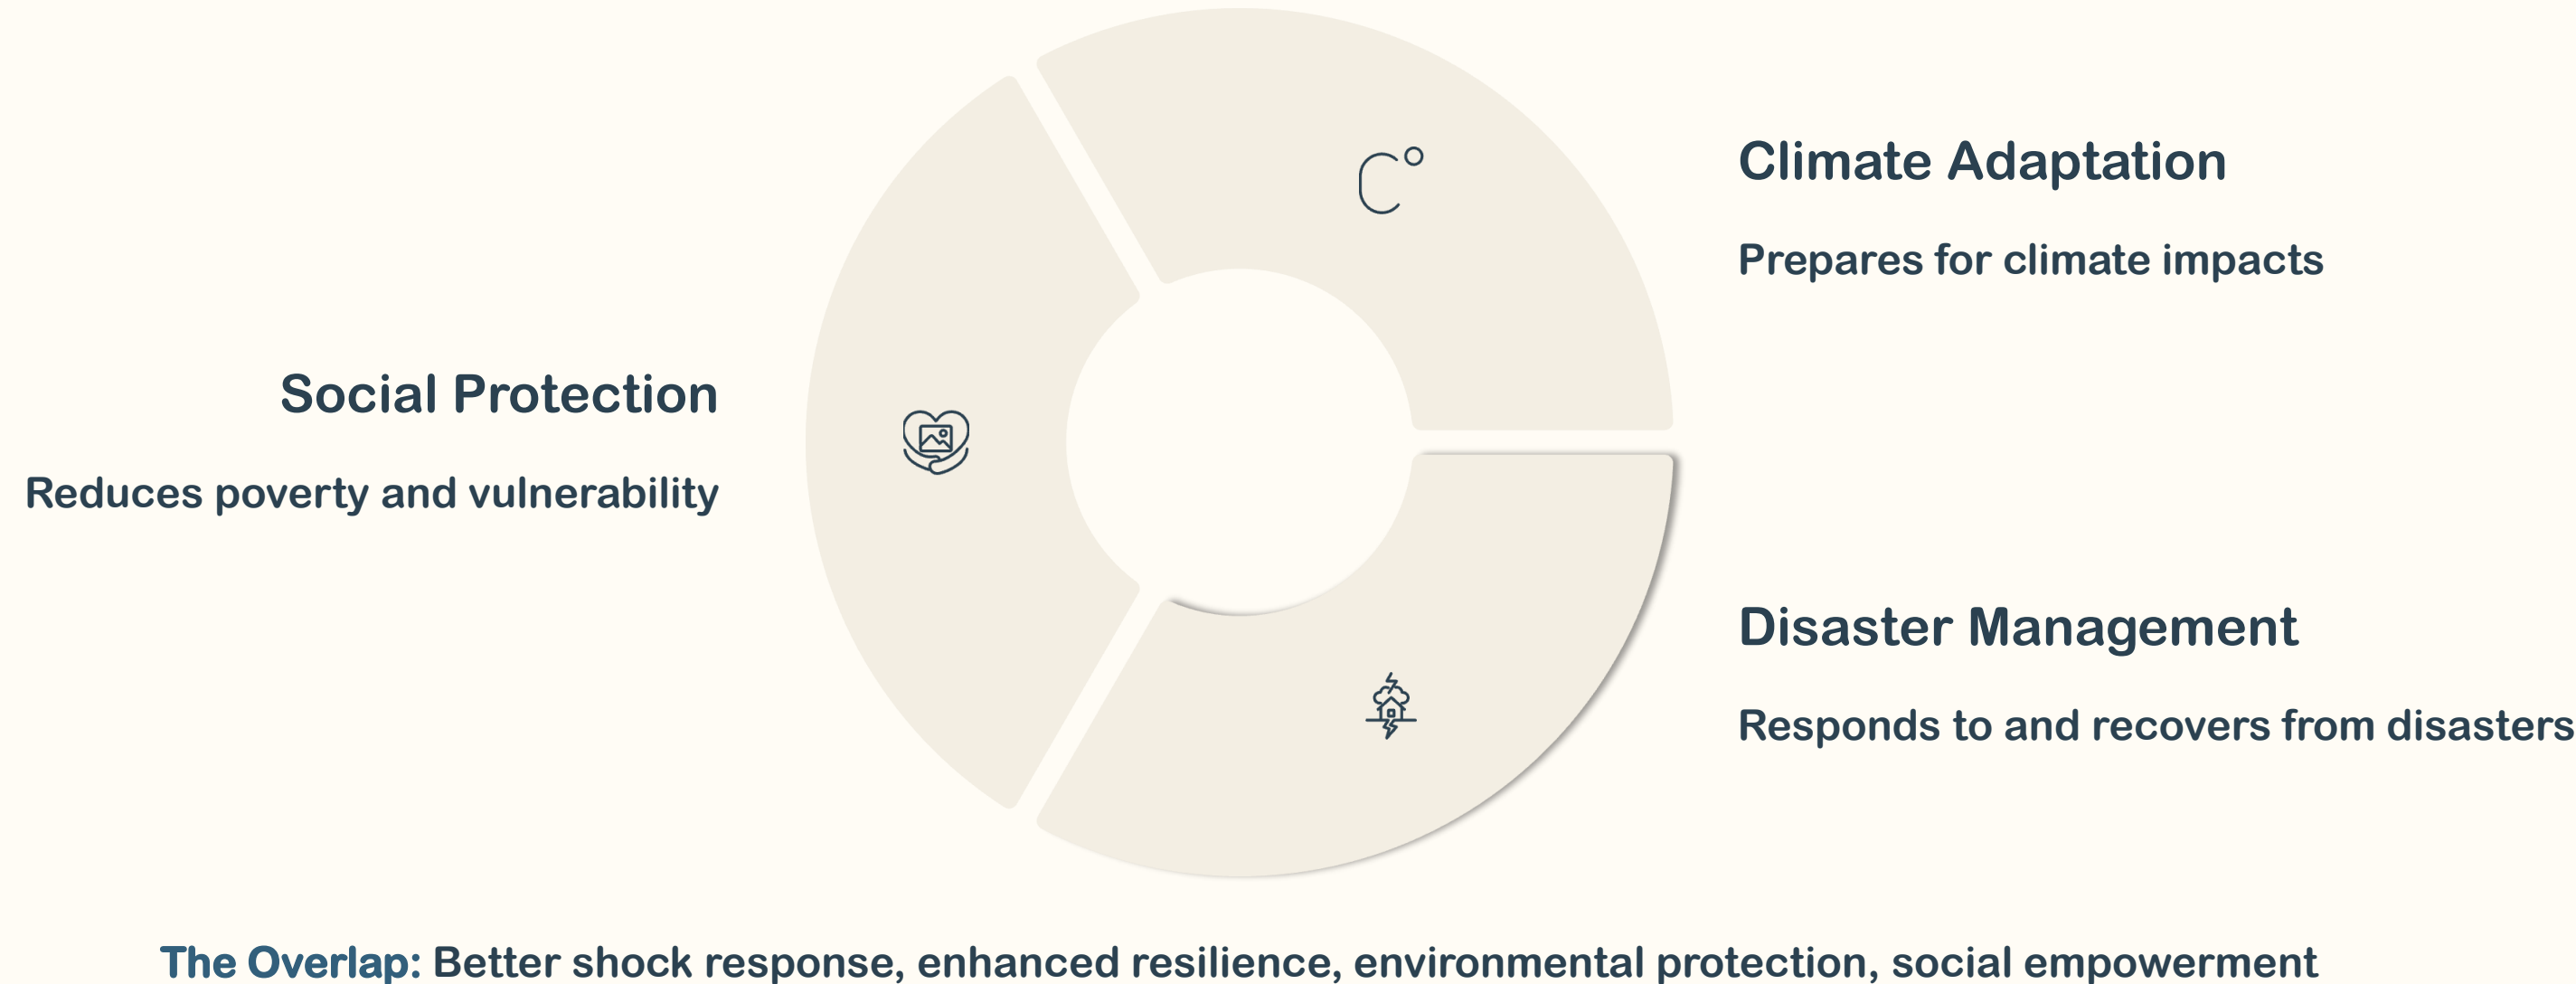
Climate Adaptation

Prepares for climate impacts

Social Protection

Reduces poverty and vulnerability

Disaster Management

Responds to and recovers from disasters

The Overlap: Better shock response, enhanced resilience, environmental protection, social empowerment